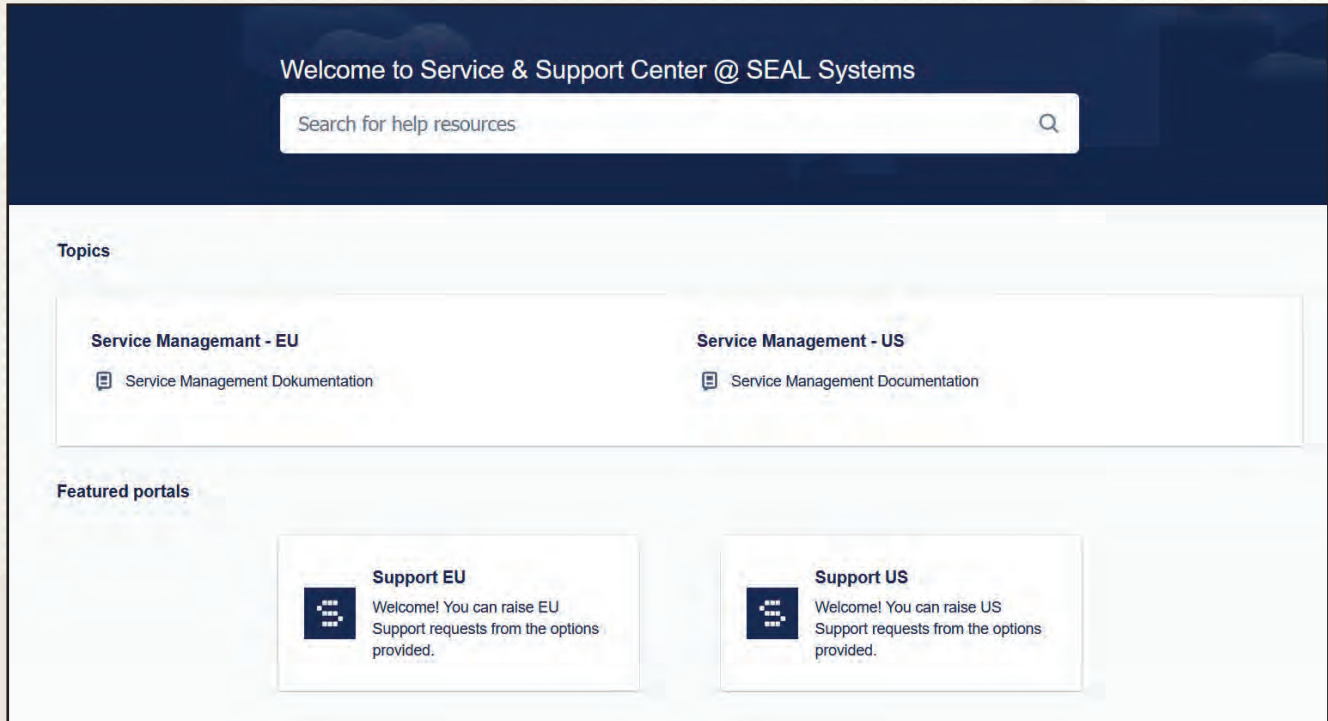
Welcome to Service & Support Center @ SEAL Systems

Search for help resources

Topics

Service Managemant - EU

Service Management Dokumentation

Service Management - US

Service Management Documentation

Featured portals

Support EU

Welcome! You can raise EU Support requests from the options provided.

Support US

Welcome! You can raise US Support requests from the options provided.